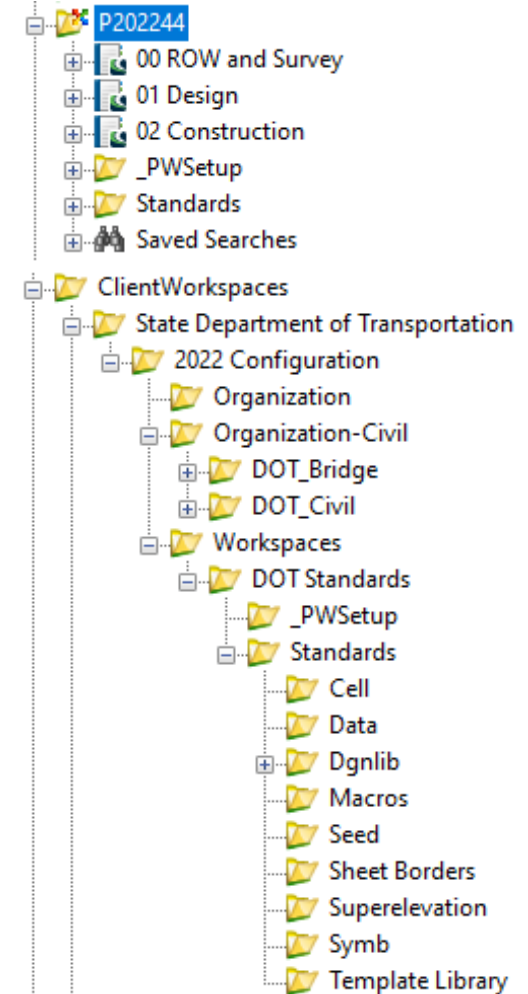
P202244
00 ROW and Survey
01 Design
02 Construction
_PWSetup
Standards
Saved Searches
ClientWorkspaces
State Department of Transportation
2022 Configuration
Organization
Organization-Civil
DOT_Bridge
DOT_Civil
Workspaces
DOT Standards
_PWSetup
Standards
Cell
Data
Dgnlib
Macros
Seed
Sheet Borders
Superelevation
Symb
Template Library